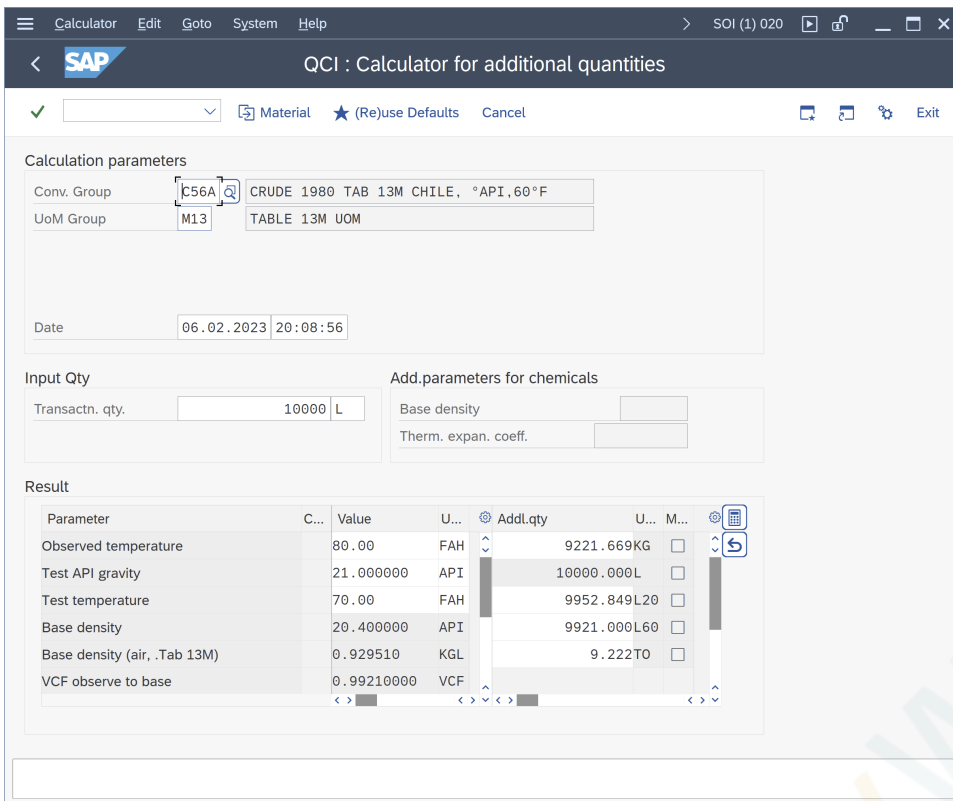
Calculator Edit Goto System Help
SOI (1) 020

SAP

QCI : Calculator for additional quantities

Material (Re)use Defaults Cancel Exit

Calculation parameters

Conv. Group C56A CRUDE 1980 TAB 13M CHILE, °API,60°F

UoM Group M13 TABLE 13M UOM

Date 06.02.2023 20:08:56

Input Qty

Transactn. qty. 10000 L

Add.parameters for chemicals

Base density

Therm. expan. coeff.

Result

| Parameter | C... | Value | U... | Addl.qty | U... | M... |
|---|---|---|---|---|---|---|
| Observed temperature | | 80.00 | FAH | 9221.669 | KG | |
| Test API gravity | | 21.000000 | API | 10000.000 | L | |
| Test temperature | | 70.00 | FAH | 9952.849 | L20 | |
| Base density | | 20.400000 | API | 9921.000 | L60 | |
| Base density (air, .Tab 13M) | | 0.929510 | KGL | 9.222 | TO | |
| VCF observe to base | | 0.99210000 | VCF | | | |